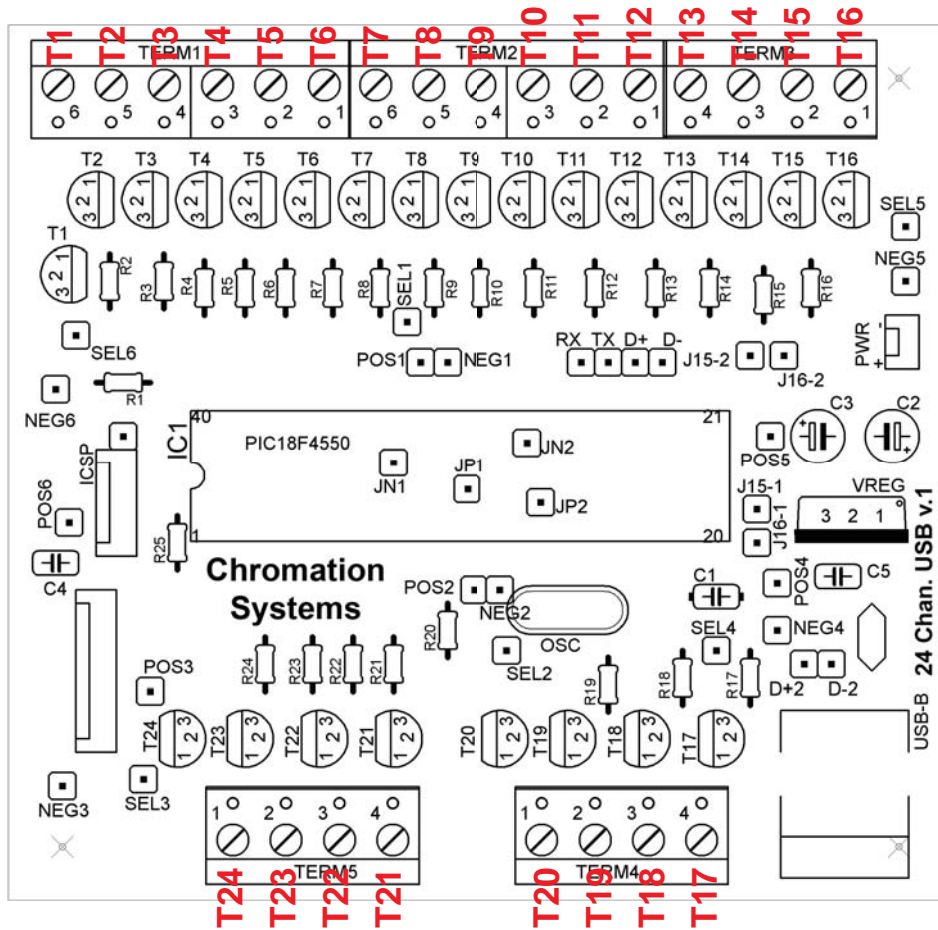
T1 T2 T3 T4 T5 T6 T7 T8 T9 T10 T11 T12 T13 T14 T15 T16

TERM1 TERM2 TERM3

6 5 4 3 2 1 6 5 4 3 2 1 4 3 2 1

T2 T3 T4 T5 T6 T7 T8 T9 T10 T11 T12 T13 T14 T15 T16

SEL5

T1

R2 R3 R4 R5 R6 R7 R8 SEL1 R9 R10 R11 R12 R13 R14 R15 R16

NEG5

SEL6

POS1 NEG1

RX TX D+ D-

J15-2

J16-2

PWR - +

NEG6

R1

C3 C2

40

21

IC1

PIC18F4550

JN2

POS5

ICSP

JN1

JP1

JP2

J15-1

VREG

POS6

J16-1

3 2 1

1

20

24 Chan. USB v.1

R25

C4

Chromation Systems

POS2

NEG2

C1

POS4

C5

OSC

SEL4

NEG4

R20

R24 R23 R22 R21

SEL2

POS3

R19

R18

R17

D+2 D-2

USB-B

T24 T23 T22 T21 T20 T19 T18 T17

NEG3

SEL3

1 2 3 4 1 2 3 4

TERM5 TERM4

T24 T23 T22 T21 T20 T19 T18 T17